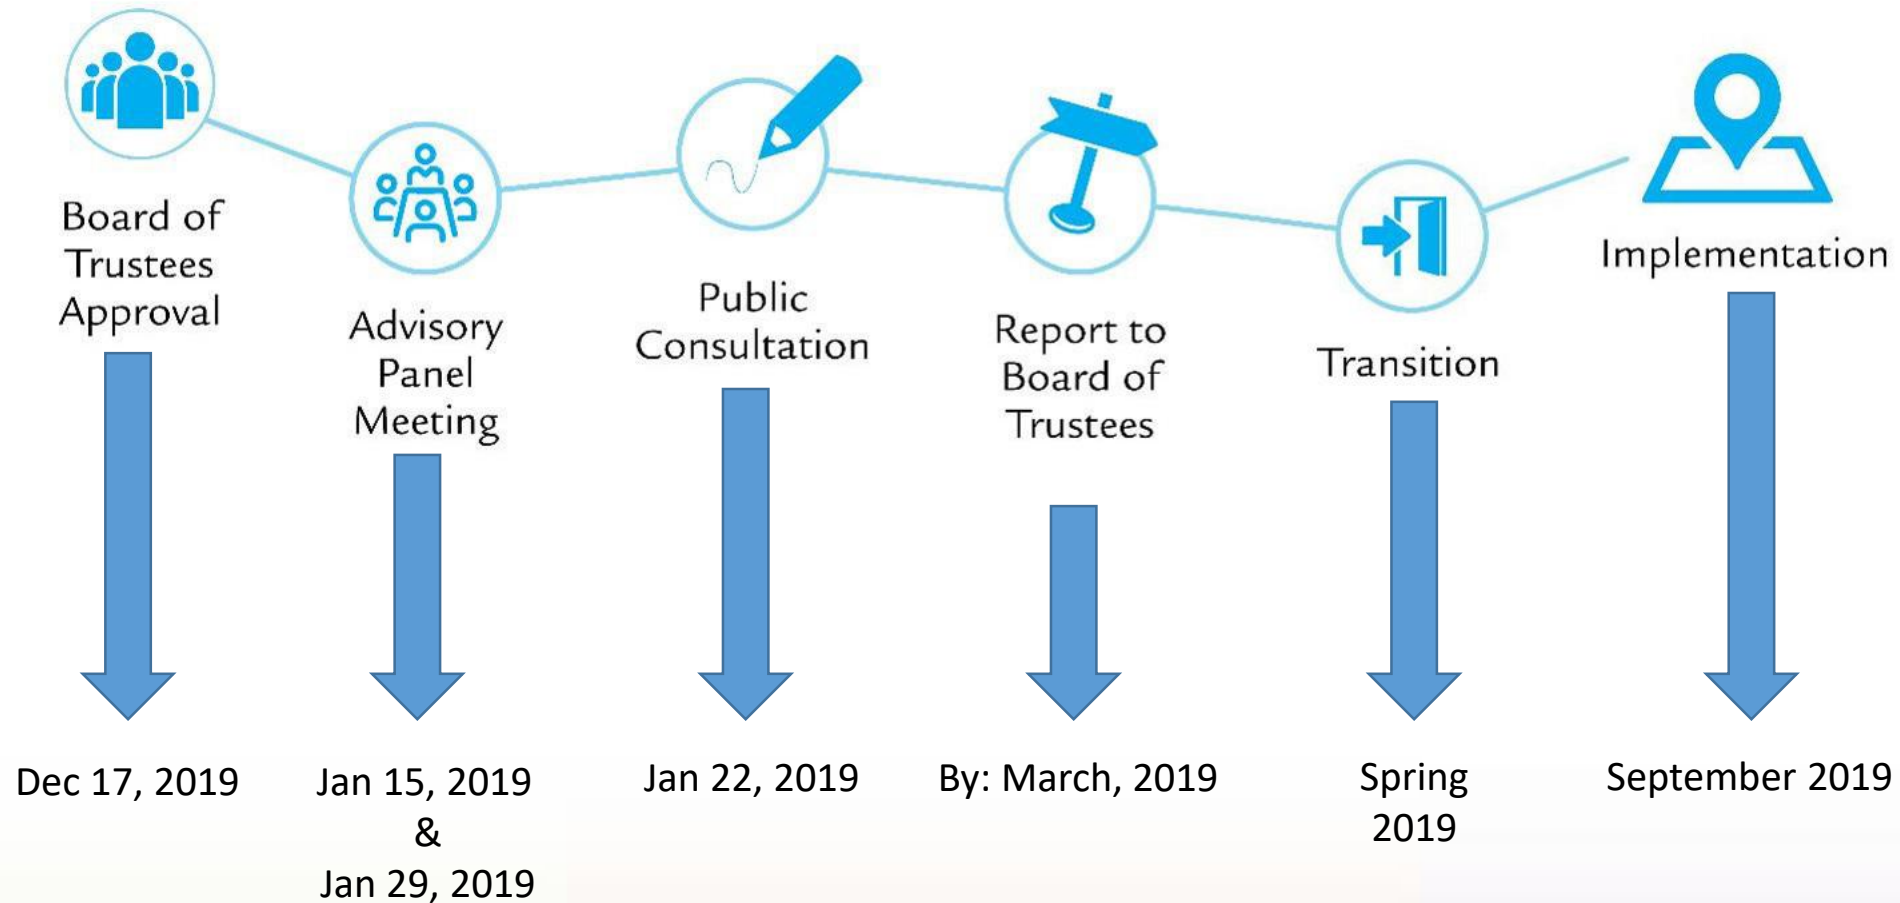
Board of Trustees Approval

Advisory Panel Meeting

Public Consultation

Report to Board of Trustees

Transition

Implementation

Dec 17, 2019

Jan 15, 2019
&
Jan 29, 2019

Jan 22, 2019

By: March, 2019

Spring 2019

September 2019